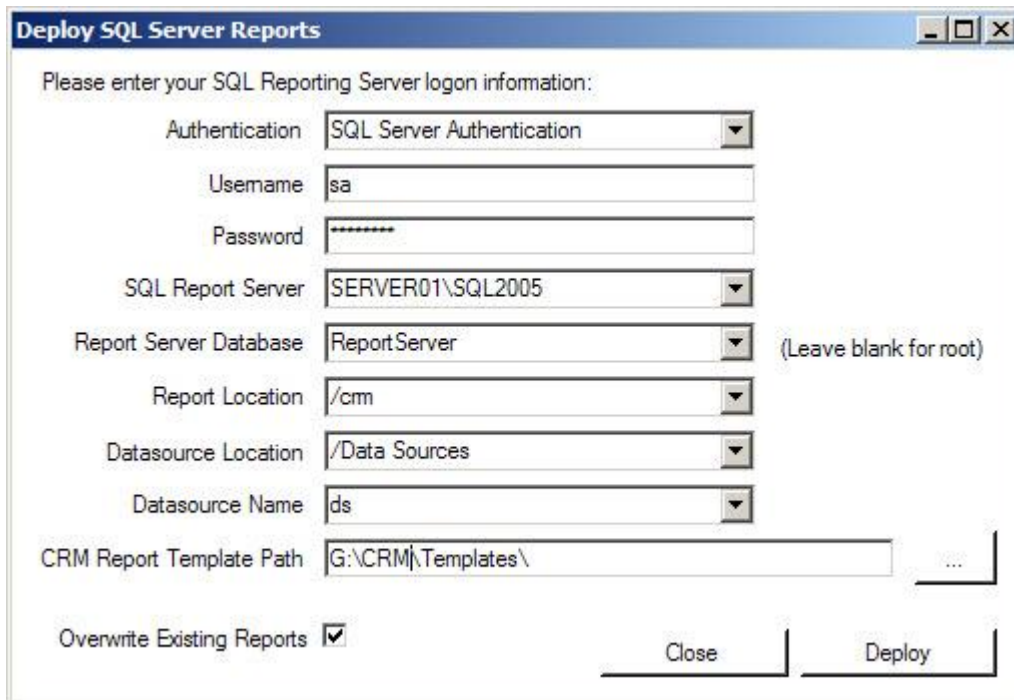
Deploy SQL Server Reports

Please enter your SQL Reporting Server logon information:

Authentication SQL Server Authentication

Username sa

Password *********

SQL Report Server SERVER01\SQL2005

Report Server Database ReportServer (Leave blank for root)

Report Location /crm

Datasource Location /Data Sources

Datasource Name ds

CRM Report Template Path G:\CRM\Templates\ ...

Overwrite Existing Reports

Close Deploy